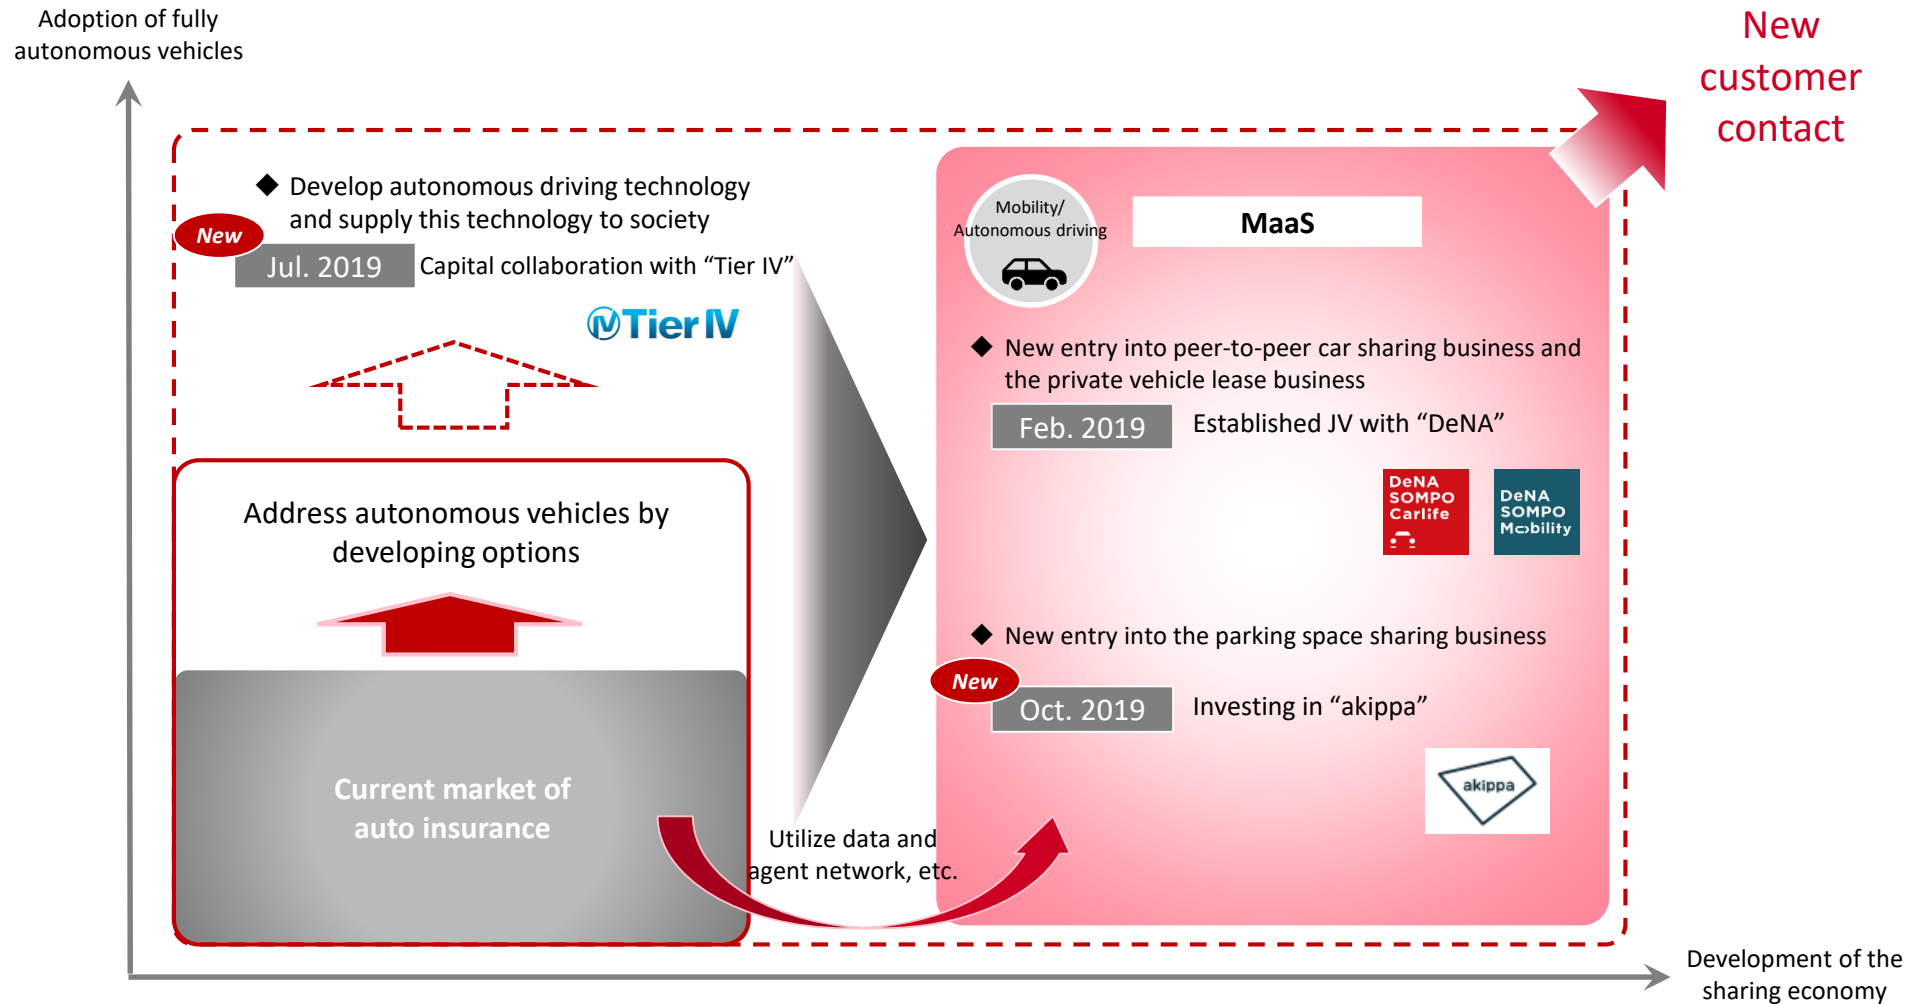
Adoption of fully autonomous vehicles

New customer contact

◆ Develop autonomous driving technology and supply this technology to society

New

Jul. 2019 Capital collaboration with “Tier IV”

Tier IV

Address autonomous vehicles by developing options

Current market of auto insurance

Utilize data and agent network, etc.

Mobility/ Autonomous driving

MaaS

◆ New entry into peer-to-peer car sharing business and the private vehicle lease business

Feb. 2019 Established JV with “DeNA”

DeNA SOMPO Carlife

DeNA SOMPO Mobility

◆ New entry into the parking space sharing business

New

Oct. 2019 Investing in “akippa”

akippa

Development of the sharing economy